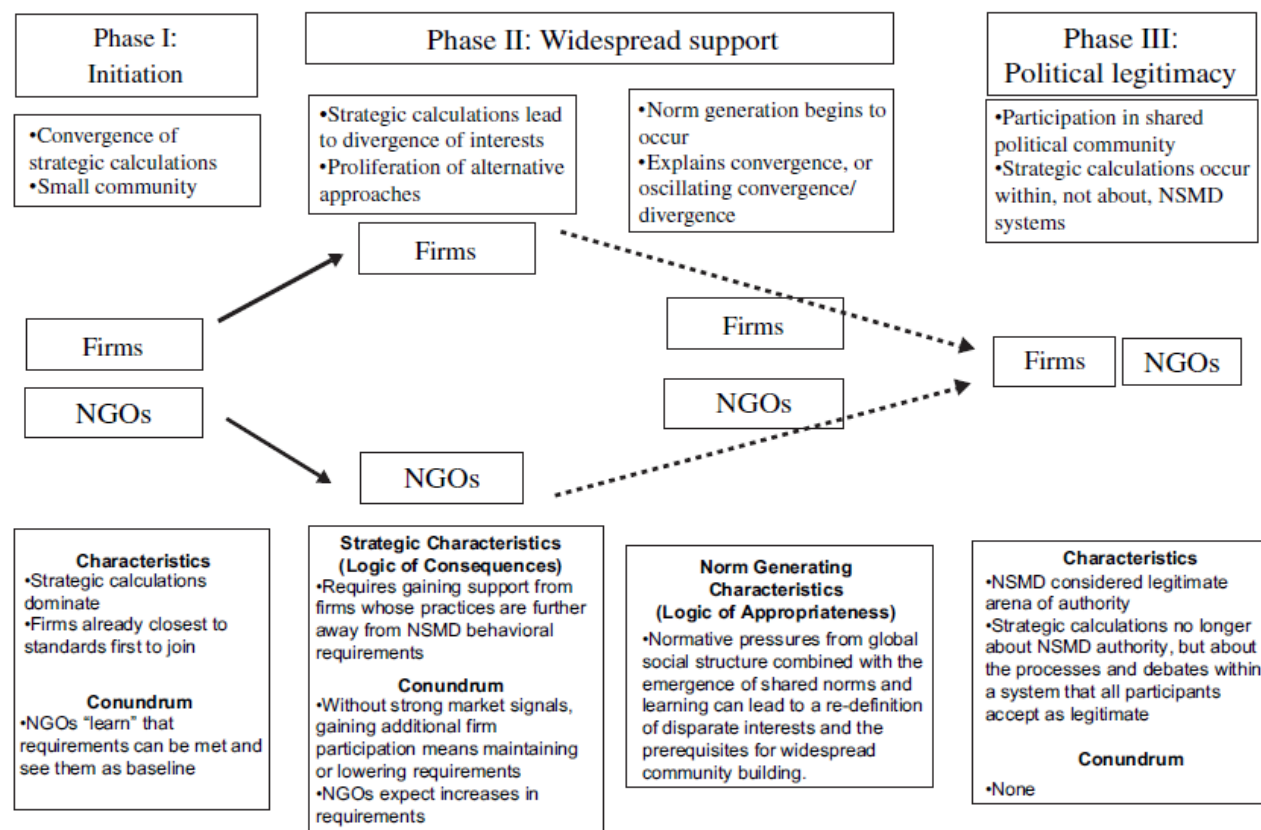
Phase I: Initiation

Phase II: Widespread support

Phase III: Political legitimacy

•Convergence of strategic calculations
•Small community

•Strategic calculations lead to divergence of interests
•Proliferation of alternative approaches

•Norm generation begins to occur
•Explains convergence, or oscillating convergence/ divergence

•Participation in shared political community
•Strategic calculations occur within, not about, NSMD systems

Firms

Firms

NGOs

Firms

NGOs

Firms

NGOs

NGOs

Characteristics
•Strategic calculations dominate
•Firms already closest to standards first to join

Conundrum
•NGOs "learn" that requirements can be met and see them as baseline

Strategic Characteristics (Logic of Consequences)
•Requires gaining support from firms whose practices are further away from NSMD behavioral requirements

Conundrum
•Without strong market signals, gaining additional firm participation means maintaining or lowering requirements
•NGOs expect increases in requirements

Norm Generating Characteristics (Logic of Appropriateness)
•Normative pressures from global social structure combined with the emergence of shared norms and learning can lead to a re-definition of disparate interests and the prerequisites for widespread community building.

Characteristics
•NSMD considered legitimate arena of authority
•Strategic calculations no longer about NSMD authority, but about the processes and debates within a system that all participants accept as legitimate

Conundrum
•None